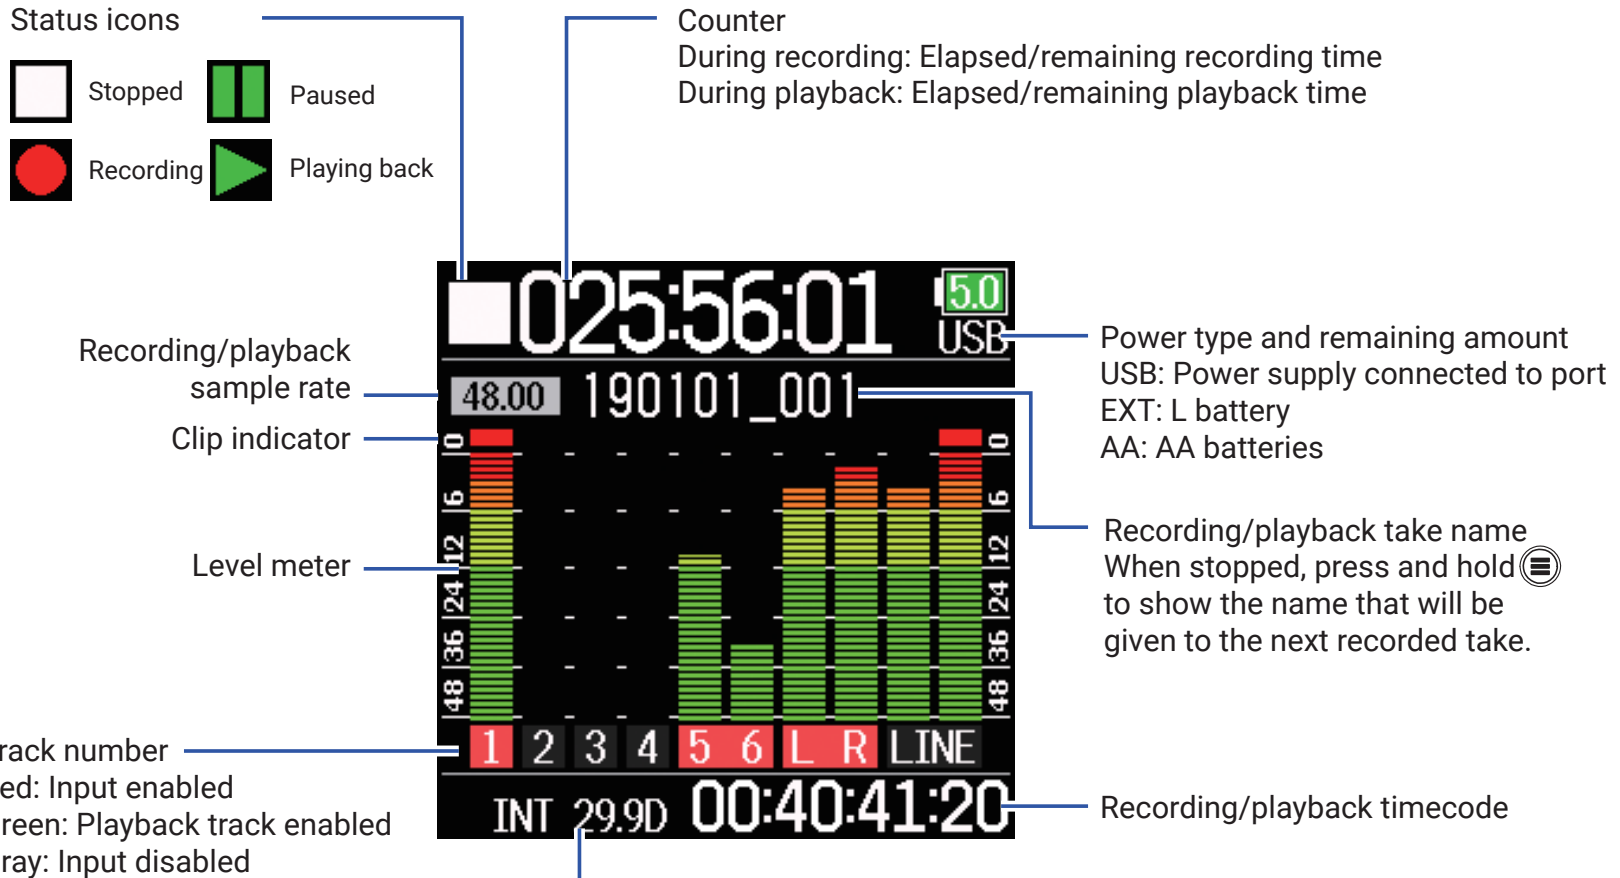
Status icons

Stopped

Paused

Recording

Playing back

Counter
During recording: Elapsed/remaining recording time
During playback: Elapsed/remaining playback time

025:56:01

5.0

USB

Power type and remaining amount
USB: Power supply connected to port
EXT: L battery
AA: AA batteries

Recording/playback sample rate

48.00

190101_001

Clip indicator

0
6
12
24
36
48

Recording/playback take name
When stopped, press and hold
to show the name that will be given to the next recorded take.

Level meter

rack number
ed: Input enabled
reen: Playback track enabled
ray: Input disabled

1 2 3 4 5 6 L R LINE

INT 29.9D 00:40:41:20

Recording/playback timecode